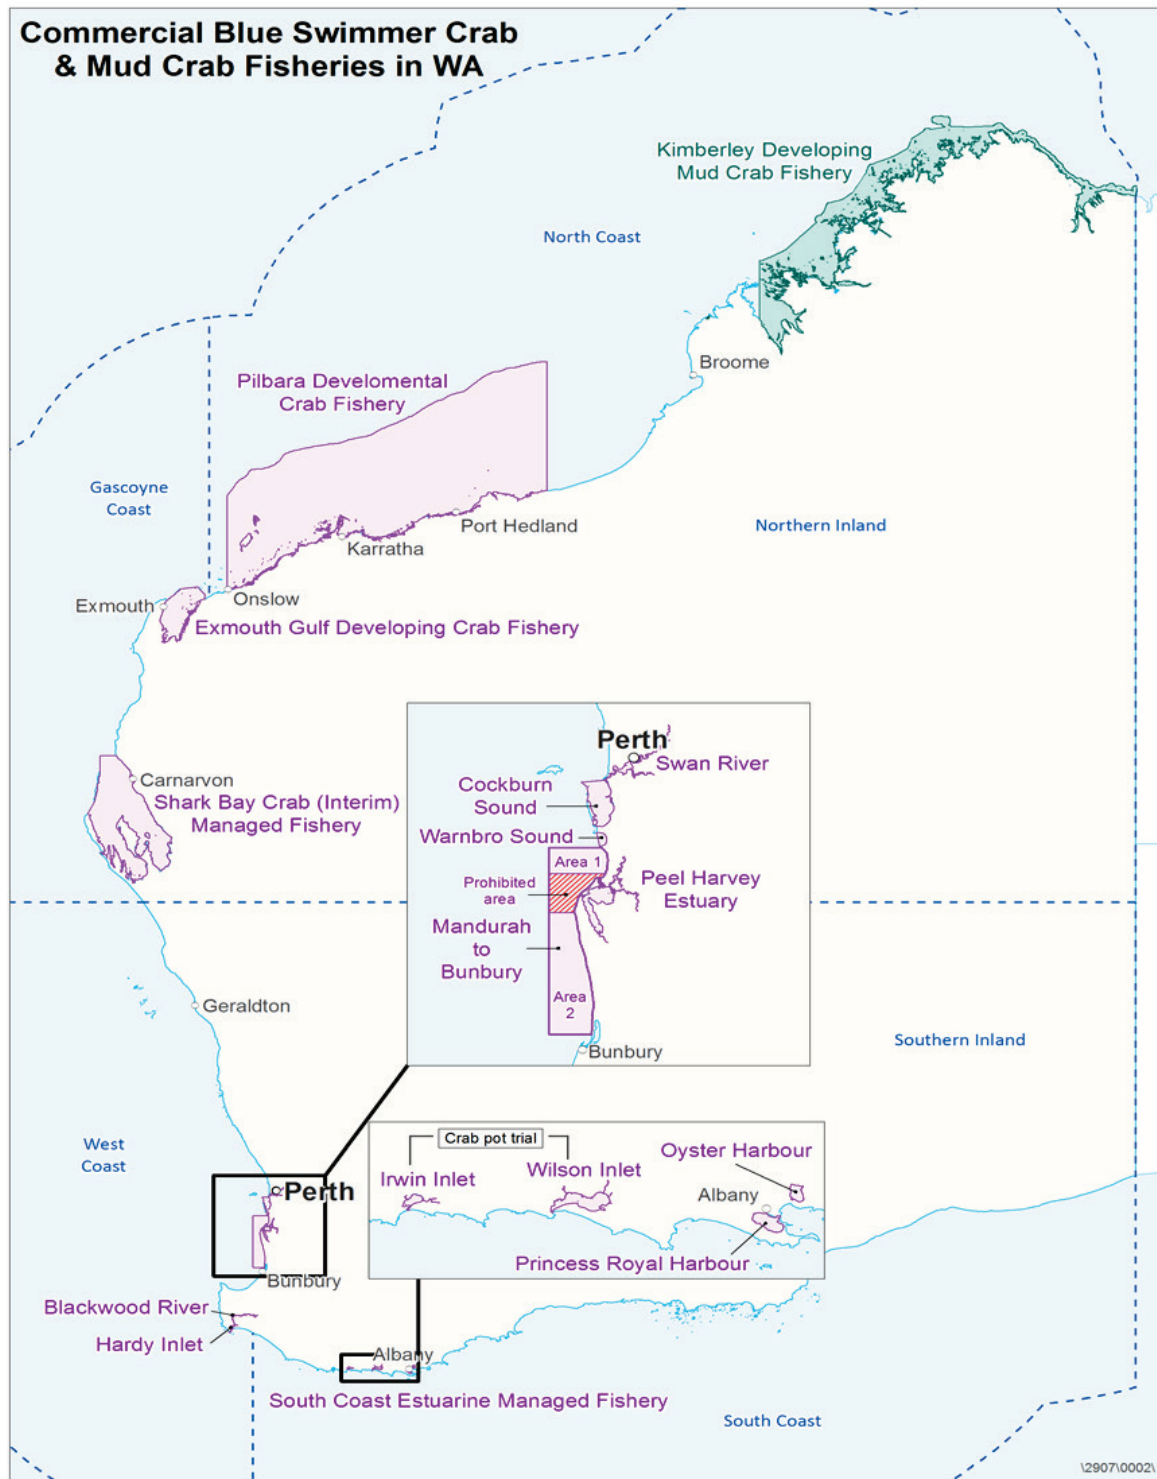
Commercial Blue Swimmer Crab & Mud Crab Fisheries in WA

Kimberley Developing Mud Crab Fishery

North Coast

Broome

Pilbara Develomental Crab Fishery

Gascoyne Coast

Port Hedland

Karratha

Northern Inland

Exmouth

Onslow

Exmouth Gulf Developing Crab Fishery

Perth

Swan River

Cockburn Sound

Warnbro Sound

Area 1

Prohibited area

Peel Harvey Estuary

Mandurah to Bunbury

Area 2

Bunbury

Carnarvon

Shark Bay Crab (Interim) Managed Fishery

Geraldton

Southern Inland

West Coast

Crab pot trial

Irwin Inlet

Wilson Inlet

Oyster Harbour

Albany

Princess Royal Harbour

Perth

Bunbury

Blackwood River

Hardy Inlet

Albany

South Coast Estuarine Managed Fishery

South Coast

\2907\0002\